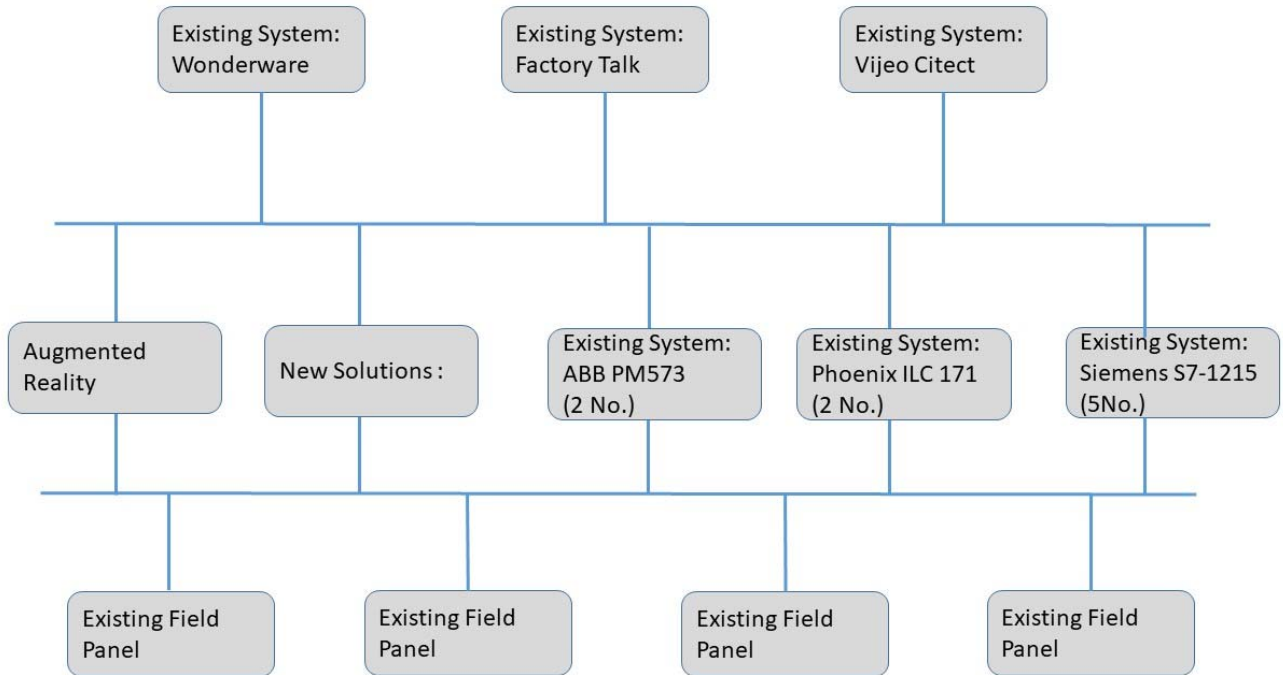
Existing System: Wonderware

Existing System: Factory Talk

Existing System: Vijeo Citect

Augmented Reality

New Solutions :

Existing System: ABB PM573 (2 No.)

Existing System: Phoenix ILC 171 (2 No.)

Existing System: Siemens S7-1215 (5No.)

Existing Field Panel

Existing Field Panel

Existing Field Panel

Existing Field Panel